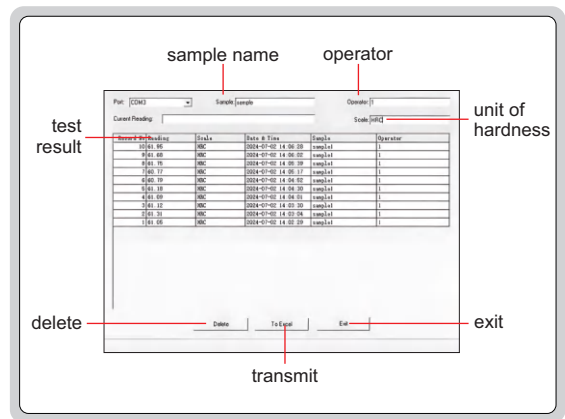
sample name

operator

Port: COM3

Sample: sample

Operator: 1

Current Reading:

Scale: HRC

unit of hardness

test result

| Record No. | Reading | Scale | Date & Time | Sample | Operator |
|---|---|---|---|---|---|
| 10 | 61.95 | HRC | 2024-07-02 14:06:28 | sample1 | 1 |
| 9 | 61.68 | HRC | 2024-07-02 14:06:02 | sample1 | 1 |
| 8 | 61.75 | HRC | 2024-07-02 14:05:39 | sample1 | 1 |
| 7 | 60.77 | HRC | 2024-07-02 14:05:17 | sample1 | 1 |
| 6 | 60.70 | HRC | 2024-07-02 14:04:52 | sample1 | 1 |
| 5 | 61.18 | HRC | 2024-07-02 14:04:30 | sample1 | 1 |
| 4 | 61.09 | HRC | 2024-07-02 14:04:01 | sample1 | 1 |
| 3 | 61.12 | HRC | 2024-07-02 14:03:30 | sample1 | 1 |
| 2 | 61.31 | HRC | 2024-07-02 14:03:04 | sample1 | 1 |
| 1 | 61.05 | HRC | 2024-07-02 14:02:39 | sample1 | 1 |

delete

Delete

To Excel

Exit

exit

transmit